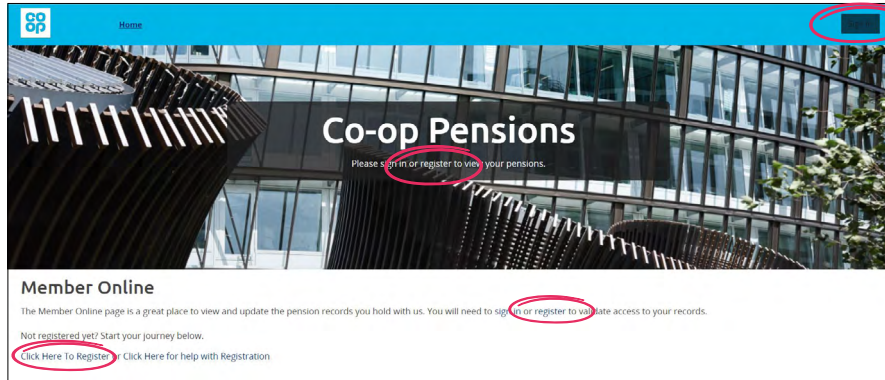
co op

Home

Co-op Pensions

Please sign in or register to view your pensions.

Member Online

The Member Online page is a great place to view and update the pension records you hold with us. You will need to sign in or register to validate access to your records.

Not registered yet? Start your journey below.

Click Here To Register or Click Here for help with Registration